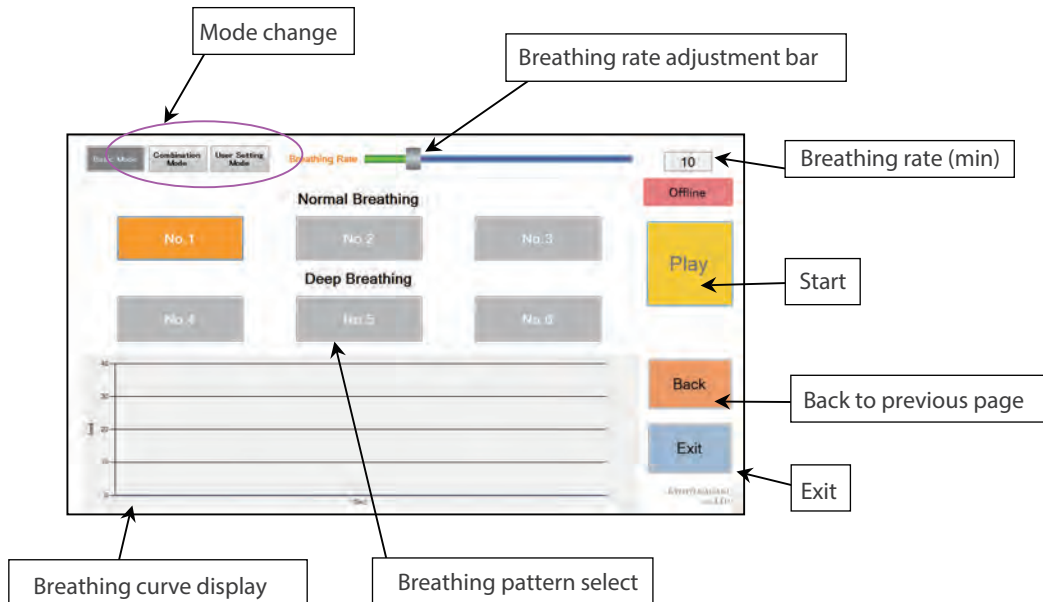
Mode change

Breathing rate adjustment bar

Basic Mode | Combination Mode | User Setting Mode

Breathing Rate

10

Breathing rate (min)

Offline

Normal Breathing

No.1 | No.2 | No.3

Play

Start

Deep Breathing

No.4 | No.5 | No.6

40
30
20
10
0

Sec

Back

Back to previous page

Exit

Exit

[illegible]

Breathing curve display

Breathing pattern select